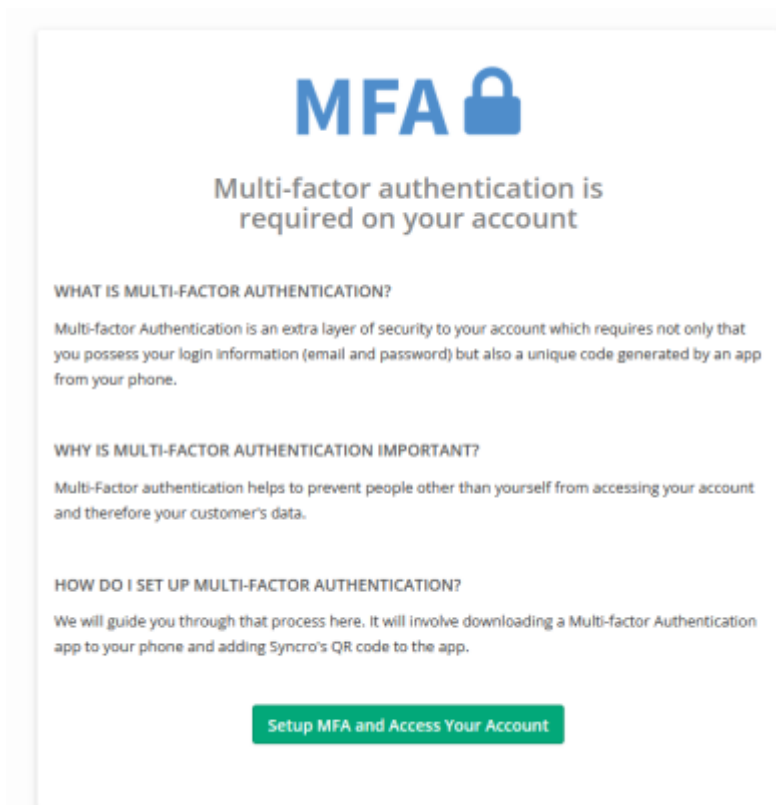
MFA

Multi-factor authentication is required on your account

WHAT IS MULTI-FACTOR AUTHENTICATION?

Multi-factor Authentication is an extra layer of security to your account which requires not only that you possess your login information (email and password) but also a unique code generated by an app from your phone.

WHY IS MULTI-FACTOR AUTHENTICATION IMPORTANT?

Multi-Factor authentication helps to prevent people other than yourself from accessing your account and therefore your customer's data.

HOW DO I SET UP MULTI-FACTOR AUTHENTICATION?

We will guide you through that process here. It will involve downloading a Multi-factor Authentication app to your phone and adding Syncro's QR code to the app.

Setup MFA and Access Your Account